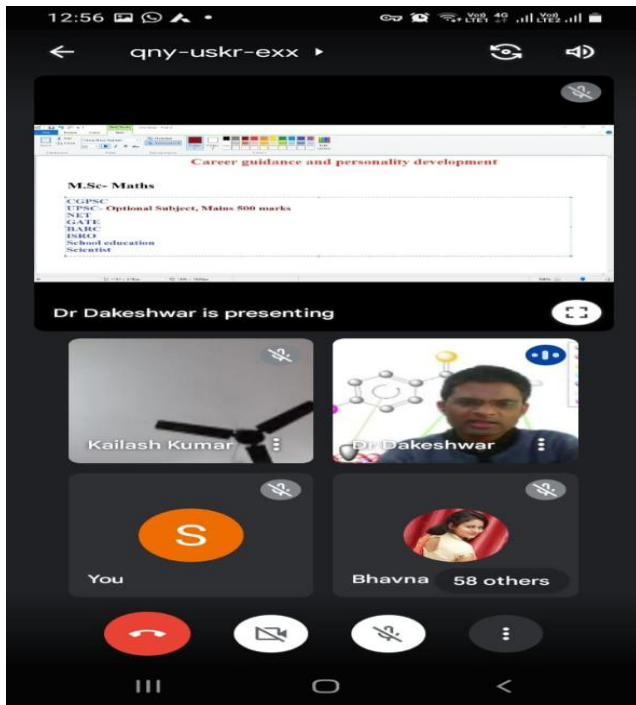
12:56

qny-uskr-exx

Career guidance and personality development

M.Sc- Maths

CGPSC
UPSC- Optional Subject, Mains 500 marks
NET
GATE
BARC
ISRO
School education
Scientist

Dr Dakeshwar is presenting

Kailash Kumar

Dr Dakeshwar

S

You

Bhavna

58 others